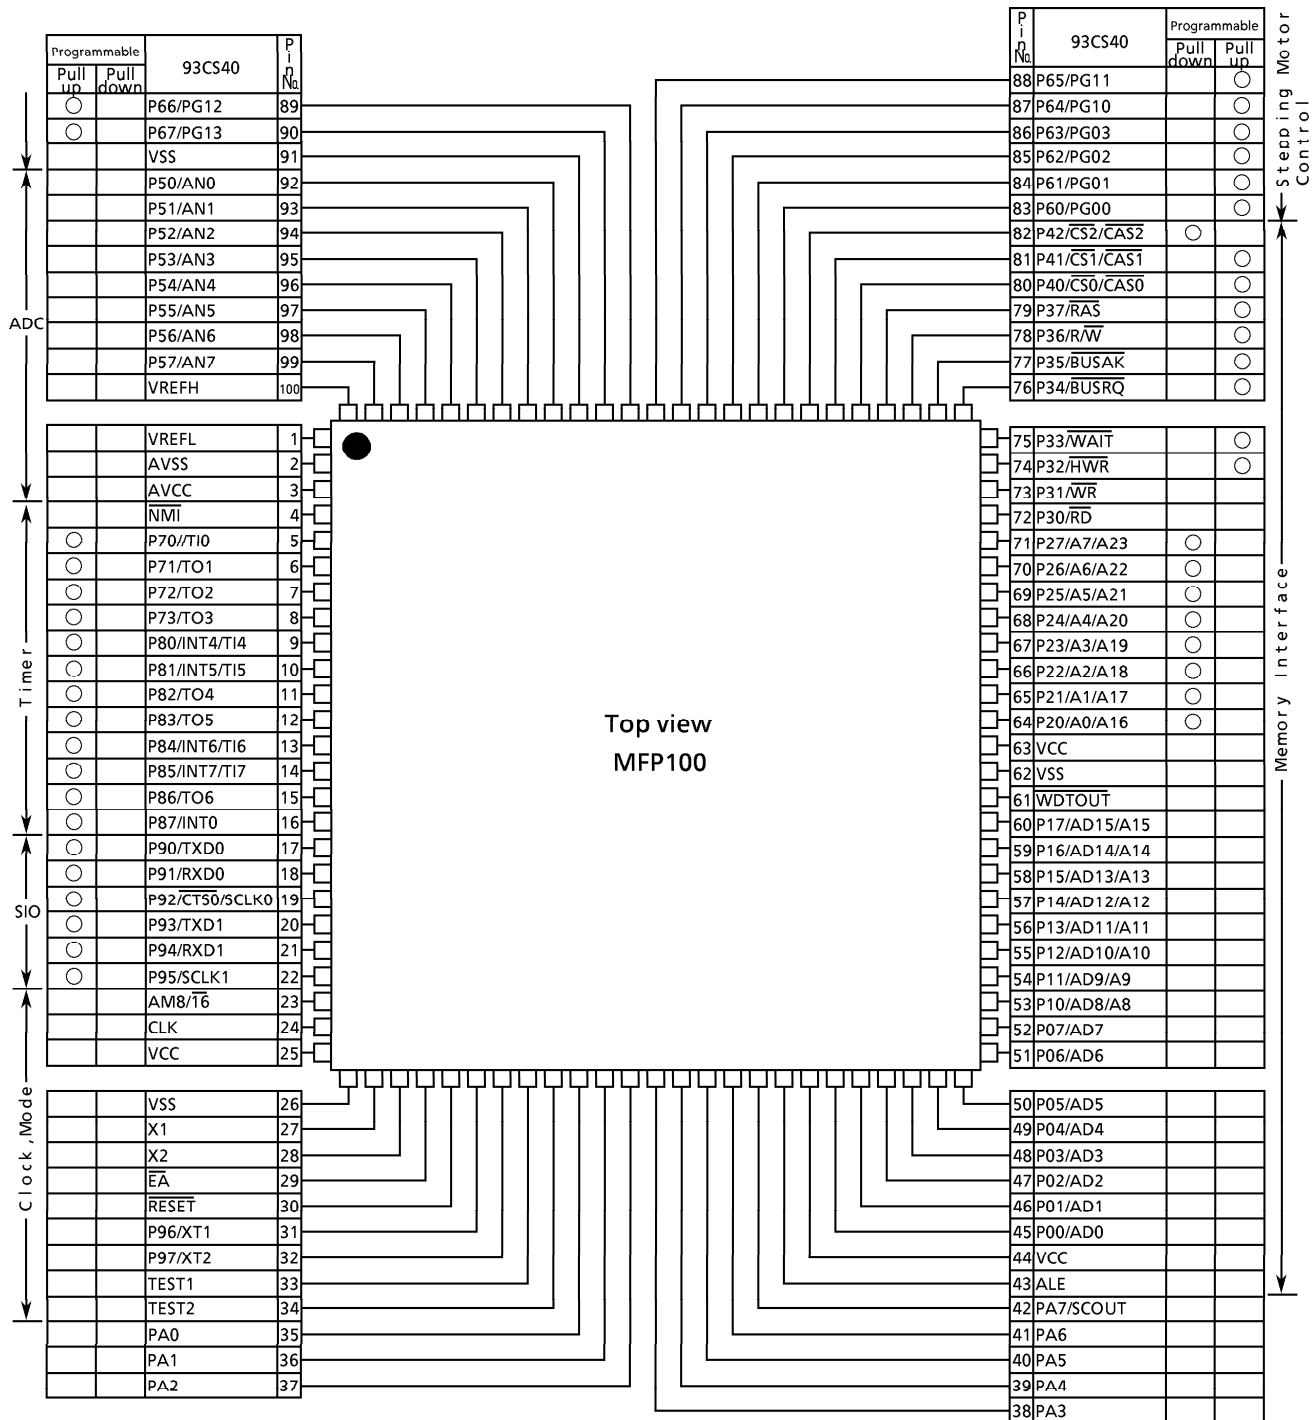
| Programmable Pull up | Pull down | 93CS40 | Pin No. |
|---|---|---|---|
| ○ | | P66/PG12 | 89 |
| ○ | | P67/PG13 | 90 |
| | | VSS | 91 |
| | | P50/AN0 | 92 |
| | | P51/AN1 | 93 |
| | | P52/AN2 | 94 |
| | | P53/AN3 | 95 |
| | | P54/AN4 | 96 |
| | | P55/AN5 | 97 |
| | | P56/AN6 | 98 |
| | | P57/AN7 | 99 |
| | | VREFH | 100 |

ADC

| | | | |
|---|---|---|---|
| | | VREFL | 1 |
| | | AVSS | 2 |
| | | AVCC | 3 |
| | | $\overline{NMI}$ | 4 |
| ○ | | P70//TI0 | 5 |
| ○ | | P71/TO1 | 6 |
| ○ | | P72/TO2 | 7 |
| ○ | | P73/TO3 | 8 |
| ○ | | P80/INT4/TI4 | 9 |
| ○ | | P81/INT5/TI5 | 10 |
| ○ | | P82/TO4 | 11 |
| ○ | | P83/TO5 | 12 |
| ○ | | P84/INT6/TI6 | 13 |
| ○ | | P85/INT7/TI7 | 14 |
| ○ | | P86/TO6 | 15 |
| ○ | | P87/INT0 | 16 |
| ○ | | P90/TXD0 | 17 |
| ○ | | P91/RXD0 | 18 |
| ○ | | P92/$\overline{CTS0}$/SCLK0 | 19 |
| ○ | | P93/TXD1 | 20 |
| ○ | | P94/RXD1 | 21 |
| ○ | | P95/SCLK1 | 22 |
| | | AM8/$\overline{16}$ | 23 |
| | | CLK | 24 |
| | | VCC | 25 |

Timer
SIO

| | | | |
|---|---|---|---|
| | | VSS | 26 |
| | | X1 | 27 |
| | | X2 | 28 |
| | | $\overline{EA}$ | 29 |
| | | $\overline{RESET}$ | 30 |
| | | P96/XT1 | 31 |
| | | P97/XT2 | 32 |
| | | TEST1 | 33 |
| | | TEST2 | 34 |
| | | PA0 | 35 |
| | | PA1 | 36 |
| | | PA2 | 37 |

Clock , Mode

Top view
MFP100

| Pin No. | 93CS40 | Programmable Pull down | Pull up |
|---|---|---|---|
| 88 | P65/PG11 | | ○ |
| 87 | P64/PG10 | | ○ |
| 86 | P63/PG03 | | ○ |
| 85 | P62/PG02 | | ○ |
| 84 | P61/PG01 | | ○ |
| 83 | P60/PG00 | | ○ |
| 82 | P42/$\overline{CS2}$/$\overline{CAS2}$ | ○ | |
| 81 | P41/$\overline{CS1}$/$\overline{CAS1}$ | | ○ |
| 80 | P40/$\overline{CS0}$/$\overline{CAS0}$ | | ○ |
| 79 | P37/$\overline{RAS}$ | | ○ |
| 78 | P36/R/$\overline{W}$ | | ○ |
| 77 | P35/$\overline{BUSAK}$ | | ○ |
| 76 | P34/$\overline{BUSRQ}$ | | ○ |
| 75 | P33/$\overline{WAIT}$ | | ○ |
| 74 | P32/$\overline{HWR}$ | | ○ |
| 73 | P31/$\overline{WR}$ | | |
| 72 | P30/$\overline{RD}$ | | |
| 71 | P27/A7/A23 | ○ | |
| 70 | P26/A6/A22 | ○ | |
| 69 | P25/A5/A21 | ○ | |
| 68 | P24/A4/A20 | ○ | |
| 67 | P23/A3/A19 | ○ | |
| 66 | P22/A2/A18 | ○ | |
| 65 | P21/A1/A17 | ○ | |
| 64 | P20/A0/A16 | ○ | |
| 63 | VCC | | |
| 62 | VSS | | |
| 61 | $\overline{WDTOUT}$ | | |
| 60 | P17/AD15/A15 | | |
| 59 | P16/AD14/A14 | | |
| 58 | P15/AD13/A13 | | |
| 57 | P14/AD12/A12 | | |
| 56 | P13/AD11/A11 | | |
| 55 | P12/AD10/A10 | | |
| 54 | P11/AD9/A9 | | |
| 53 | P10/AD8/A8 | | |
| 52 | P07/AD7 | | |
| 51 | P06/AD6 | | |
| 50 | P05/AD5 | | |
| 49 | P04/AD4 | | |
| 48 | P03/AD3 | | |
| 47 | P02/AD2 | | |
| 46 | P01/AD1 | | |
| 45 | P00/AD0 | | |
| 44 | VCC | | |
| 43 | ALE | | |
| 42 | PA7/SCOUT | | |
| 41 | PA6 | | |
| 40 | PA5 | | |
| 39 | PA4 | | |
| 38 | PA3 | | |

Stepping Motor Control
Memory Interface